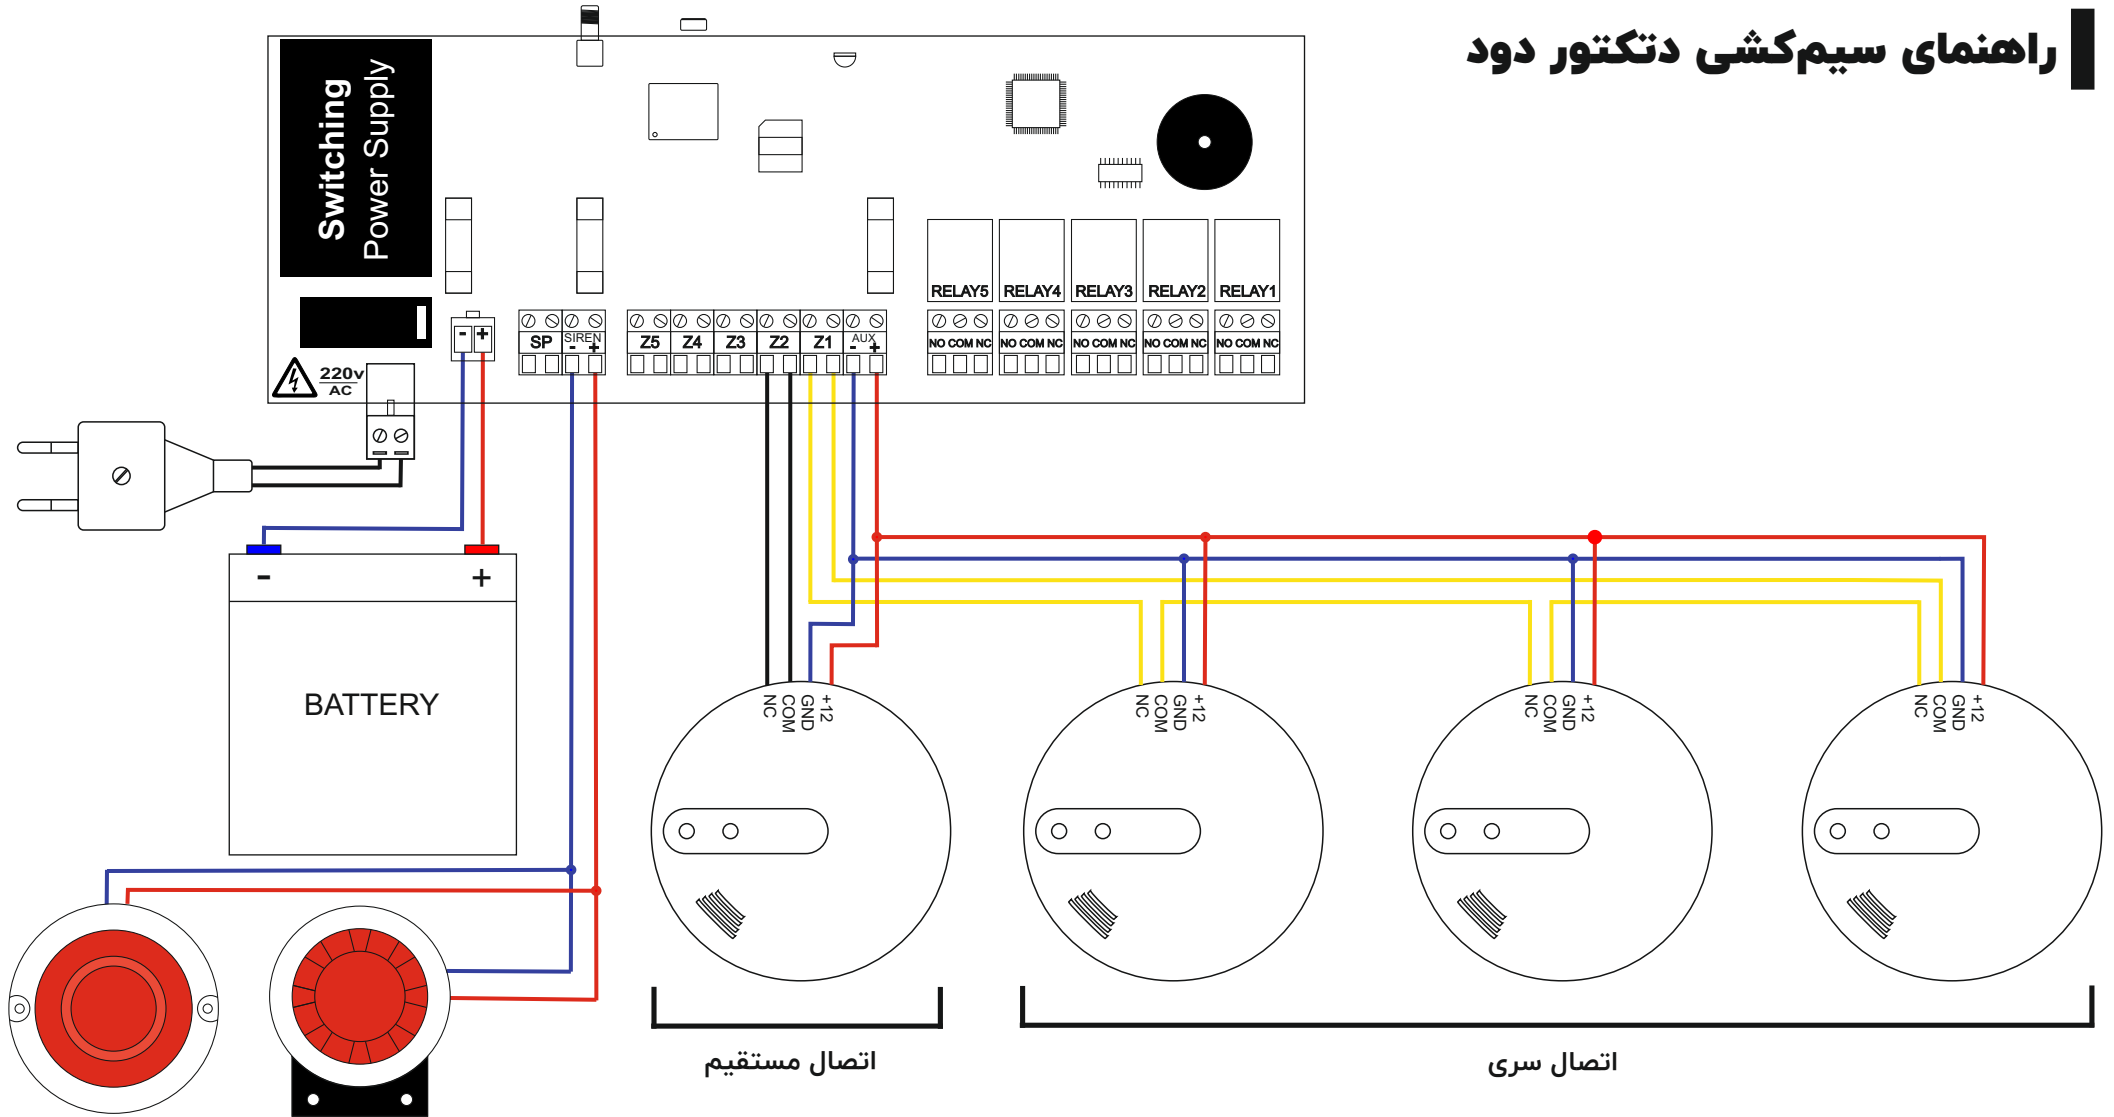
راهنمای سیم‌کشی دتکتور دود

Switching Power Supply

220v AC

- +

SP
SIREN - +
Z5 Z4 Z3 Z2 Z1
AUX - +

RELAY5 RELAY4 RELAY3 RELAY2 RELAY1

NO COM NC NO COM NC NO COM NC NO COM NC NO COM NC

- +

BATTERY

NC COM GND +12

NC COM GND +12

NC COM GND +12

NC COM GND +12

اتصال مستقیم

اتصال سری